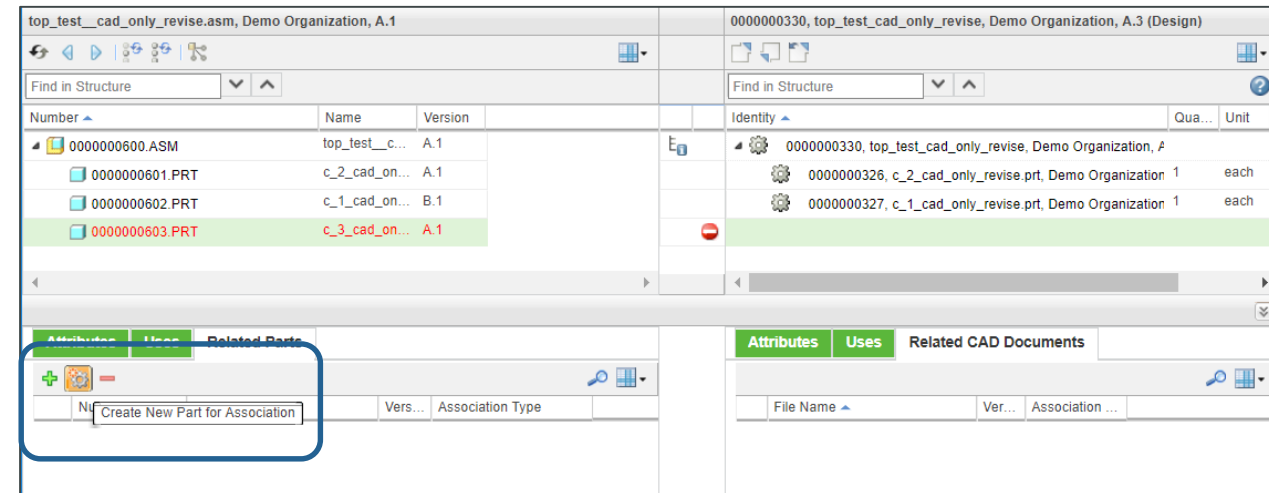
top_test__cad_only_revise.asm, Demo Organization, A.1

Find in Structure

| Number ▲ | Name | Version |
|---|---|---|
| 0000000600.ASM | top_test__c... | A.1 |
| 0000000601.PRT | c_2_cad_on... | A.1 |
| 0000000602.PRT | c_1_cad_on... | B.1 |
| 0000000603.PRT | c_3_cad_on... | A.1 |

Attributes | Uses | Related Parts

| Nu | Create New Part for Association | Vers... | Association Type |
|---|---|---|---|

0000000330, top_test__cad_only_revise, Demo Organization, A.3 (Design)

Find in Structure

| Identity ▲ | Qua... | Unit |
|---|---|---|
| 0000000330, top_test_cad_only_revise, Demo Organization, A | | |
| 0000000326, c_2_cad_only_revise.prt, Demo Organization | 1 | each |
| 0000000327, c_1_cad_only_revise.prt, Demo Organization | 1 | each |

Attributes | Uses | Related CAD Documents

| File Name ▲ | Ver... | Association ... |
|---|---|---|